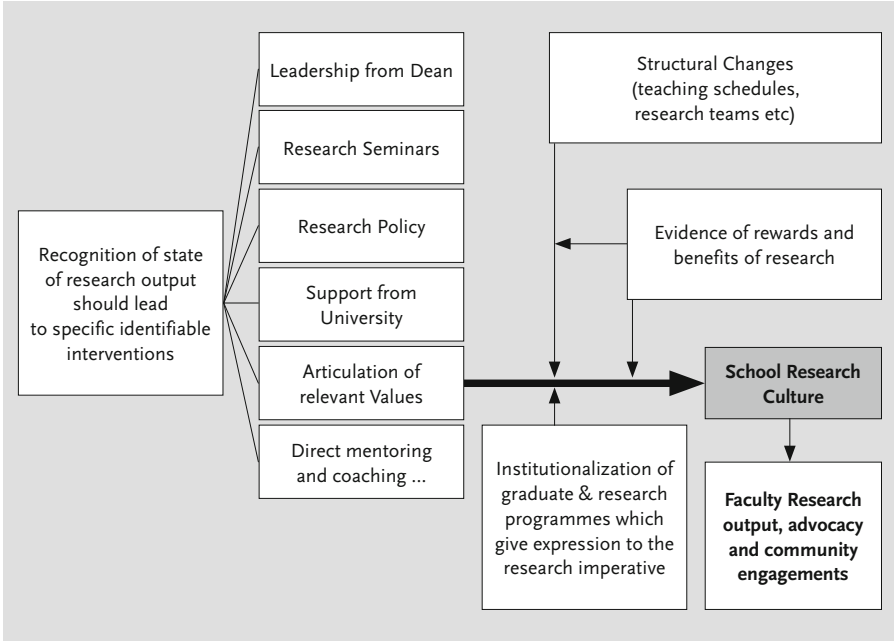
Recognition of state of research output should lead to specific identifiable interventions

Leadership from Dean

Research Seminars

Research Policy

Support from University

Articulation of relevant Values

Direct mentoring and coaching ...

Structural Changes (teaching schedules, research teams etc)

Evidence of rewards and benefits of research

School Research Culture

Institutionalization of graduate & research programmes which give expression to the research imperative

Faculty Research output, advocacy and community engagements